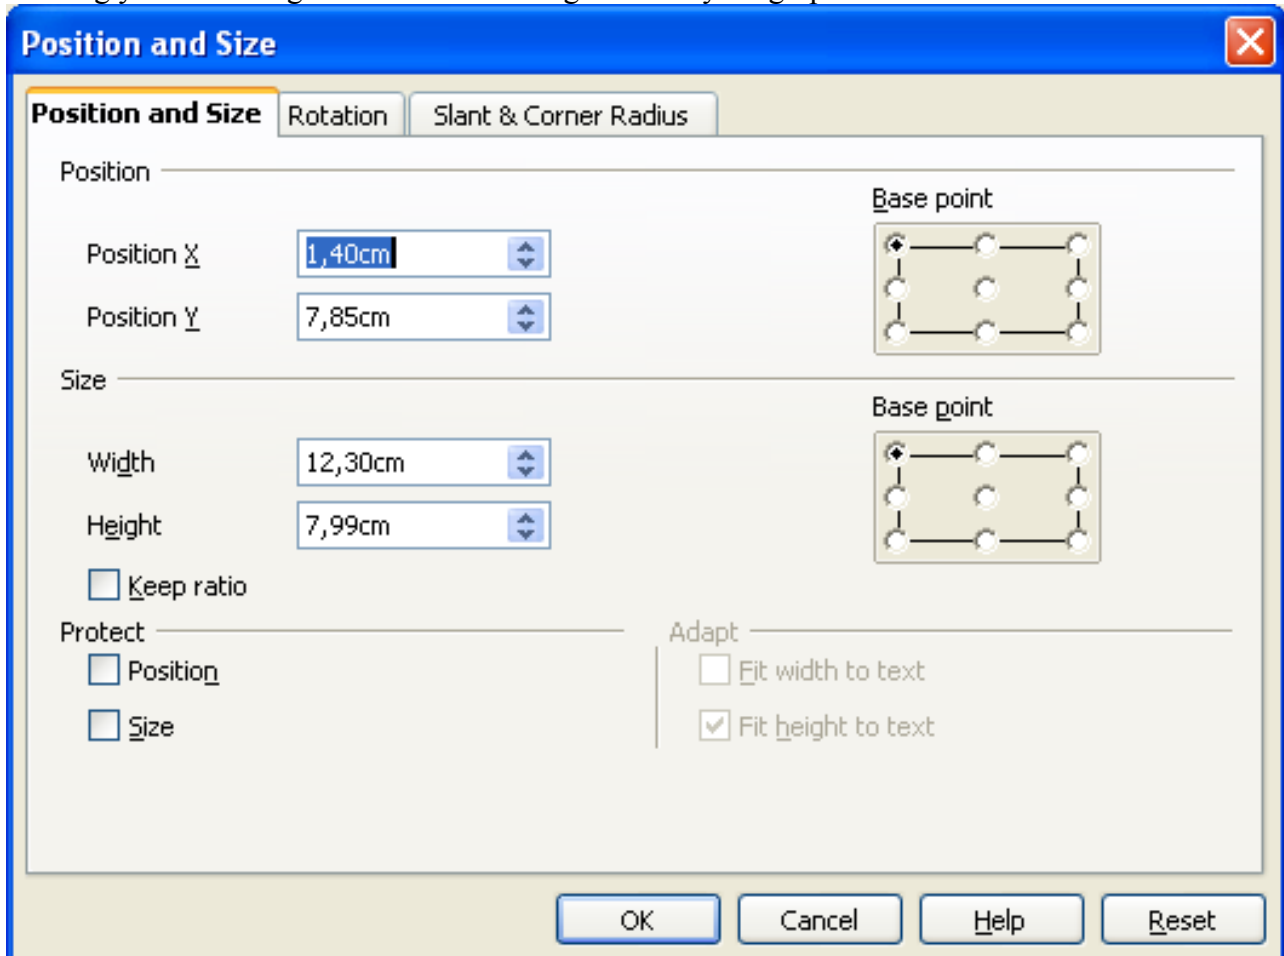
Position and Size

Position and Size | Rotation | Slant & Corner Radius

Position

Base point

Position X 1,40cm

Position Y 7,85cm

Size

Base point

Width 12,30cm

Height 7,99cm

Keep ratio

Protect

Position

Size

Adapt

Fit width to text

Fit height to text

OK Cancel Help Reset